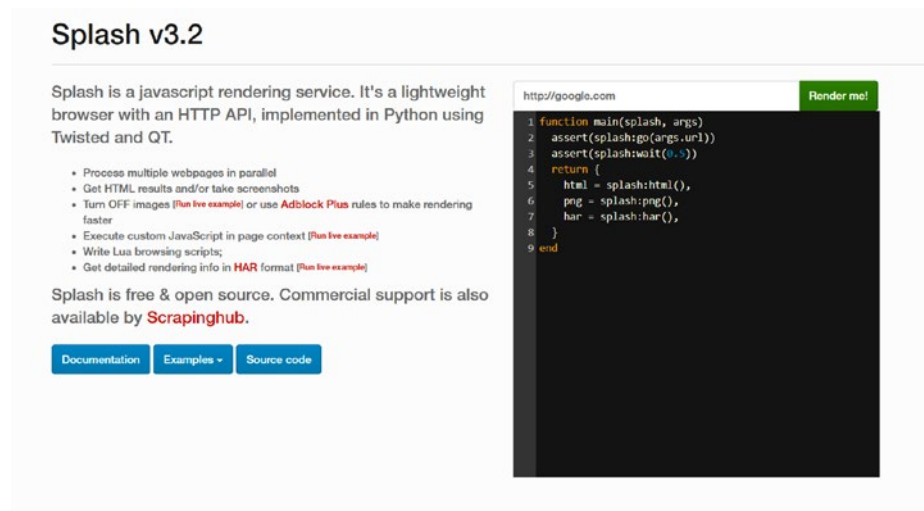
Splash v3.2

Splash is a javascript rendering service. It's a lightweight browser with an HTTP API, implemented in Python using Twisted and QT.

- Process multiple webpages in parallel
- Get HTML results and/or take screenshots
- Turn OFF images [Run live example] or use Adblock Plus rules to make rendering faster
- Execute custom JavaScript in page context [Run live example]
- Write Lua browsing scripts;
- Get detailed rendering info in HAR format [Run live example]

Splash is free & open source. Commercial support is also available by Scrapinghub.

Documentation | Examples ▾ | Source code

http://google.com | Render me!

1 function main(splash, args)
2   assert(splash:go(args.url))
3   assert(splash:wait(0.5))
4   return {
5     html = splash:html(),
6     png = splash:png(),
7     har = splash:har(),
8   }
9 end